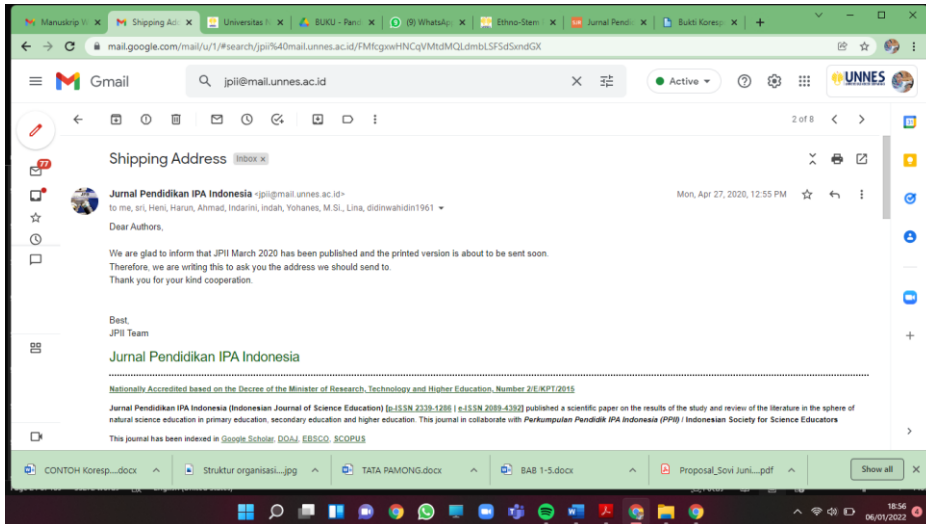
Manuskrip V | Shipping Add | Universitas | BUKU - Pand | (9) WhatsApp | Ethno-Stem | Jurnal Pendi | Bukti Koresp | +

mail.google.com/mail/u/1/#search/jpii%40mail.unnes.ac.id/FMfcgxwHNCqVMtdMQLdmbLSFSdSxndGX

Gmail

jpii@mail.unnes.ac.id

Active

UNNES

77

2 of 8

Shipping Address Inbox ×

Jurnal Pendidikan IPA Indonesia <jpii@mail.unnes.ac.id>
to me, sri, Heni, Harun, Ahmad, Indarini, indah, Yohanes, M.Si., Lina, didinwahidin1961

Mon, Apr 27, 2020, 12:55 PM

Dear Authors,

We are glad to inform that JPII March 2020 has been published and the printed version is about to be sent soon.
Therefore, we are writing this to ask you the address we should send to.
Thank you for your kind cooperation.

Best,
JPII Team

Jurnal Pendidikan IPA Indonesia

Nationally Accredited based on the Decree of the Minister of Research, Technology and Higher Education, Number 2/E/KPT/2015

Jurnal Pendidikan IPA Indonesia (Indonesian Journal of Science Education) [p-ISSN 2339-1286 | e-ISSN 2089-4392] published a scientific paper on the results of the study and review of the literature in the sphere of natural science education in primary education, secondary education and higher education. This journal in collaborate with Perkumpulan Pendidik IPA Indonesia (PPII) / Indonesian Society for Science Educators

This journal has been indexed in Google Scholar, DOAJ, EBSCO, SCOPUS

CONTOH Koresp....docx | Struktur organisasi....jpg | TATA PAMONG.docx | BAB 1-5.docx | Proposal_Sovi Juni....pdf | Show all

18:56
06/01/2022